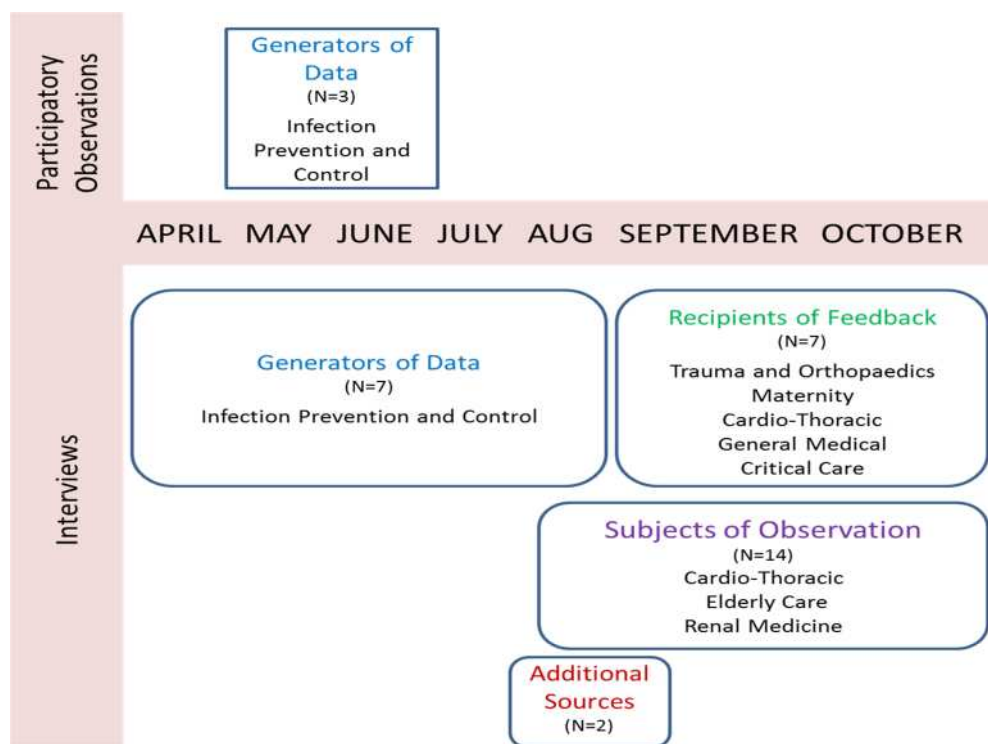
Participatory Observations

Generators of Data
(N=3)
Infection Prevention and Control

APRIL MAY JUNE JULY AUG SEPTEMBER OCTOBER

Interviews

Generators of Data
(N=7)
Infection Prevention and Control

Recipients of Feedback
(N=7)
Trauma and Orthopaedics
Maternity
Cardio-Thoracic
General Medical
Critical Care

Subjects of Observation
(N=14)
Cardio-Thoracic
Elderly Care
Renal Medicine

Additional Sources
(N=2)